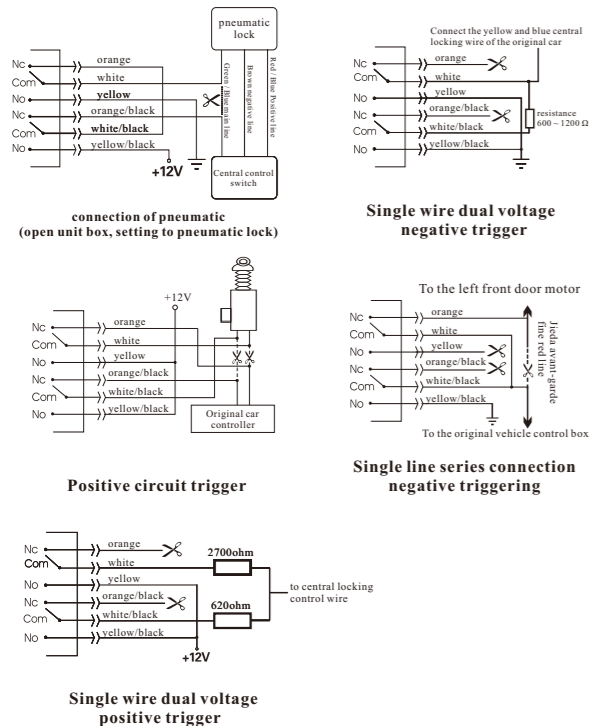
pneumatic lock

Nc
Com
No
Nc
Com
No

orange
white
yellow
orange/black
white/black
yellow/black

Green / Blue main line
Brown negative line
Red / Blue Positive line

+12V

Central control switch

connection of pneumatic (open unit box, setting to pneumatic lock)

Connect the yellow and blue central locking wire of the original car

Nc
Com
No
Nc
Com
No

orange
white
yellow
orange/black
white/black
yellow/black

resistance 600 ~ 1200 Ω

Single wire dual voltage negative trigger

+12V

Nc
Com
No
Nc
Com
No

orange
white
yellow
orange/black
white/black
yellow/black

Original car controller

Positive circuit trigger

To the left front door motor

Nc
Com
No
Nc
Com
No

orange
white
yellow
orange/black
white/black
yellow/black

Jieda avant-garde fine red line

To the original vehicle control box

Single line series connection negative triggering

Nc
Com
No
Nc
Com
No

orange
white
yellow
orange/black
white/black
yellow/black

2700ohm
620ohm

to central locking control wire

+12V

Single wire dual voltage positive trigger